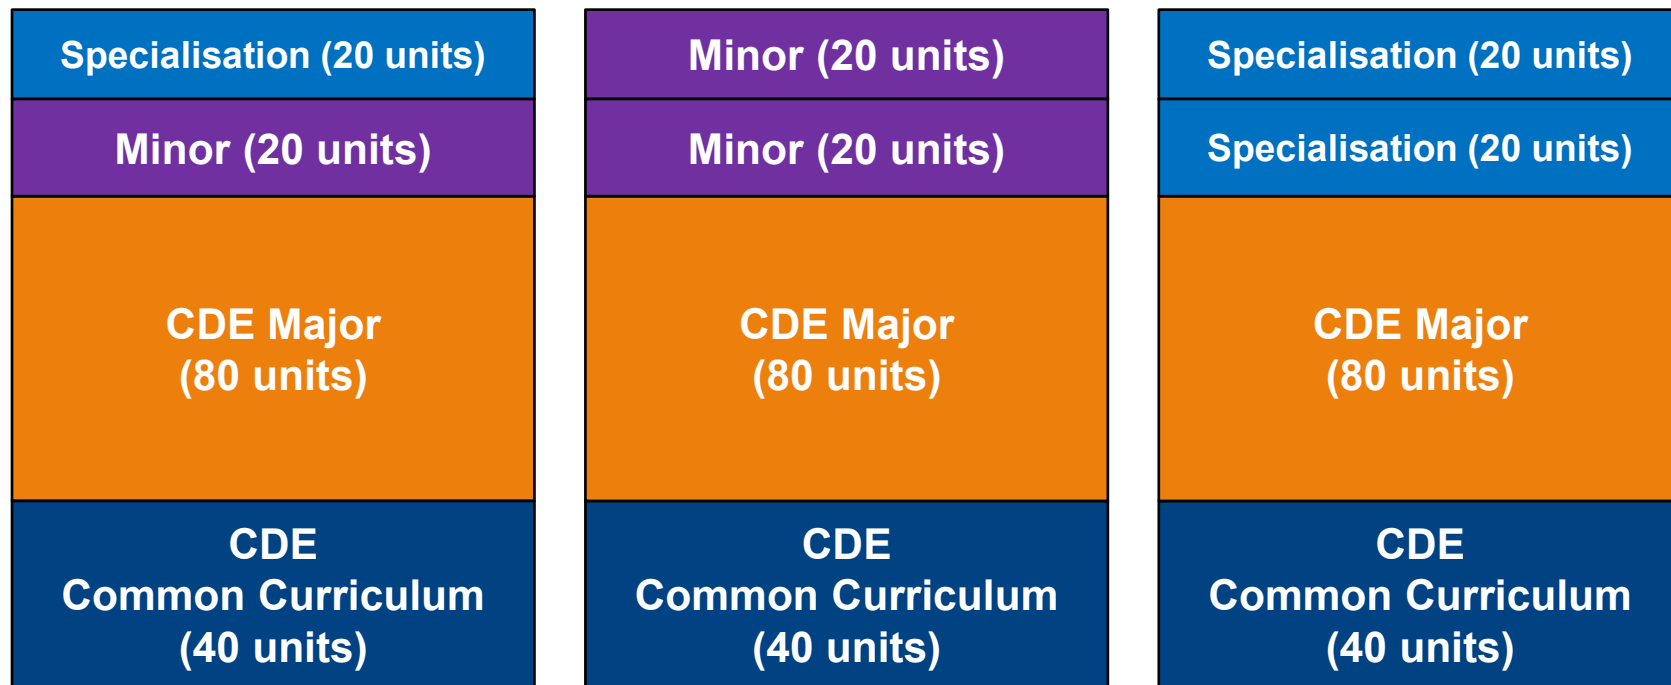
Specialisation (20 units)

Minor (20 units)

CDE Major
(80 units)

CDE
Common Curriculum
(40 units)

Minor (20 units)

Minor (20 units)

CDE Major
(80 units)

CDE
Common Curriculum
(40 units)

Specialisation (20 units)

Specialisation (20 units)

CDE Major
(80 units)

CDE
Common Curriculum
(40 units)